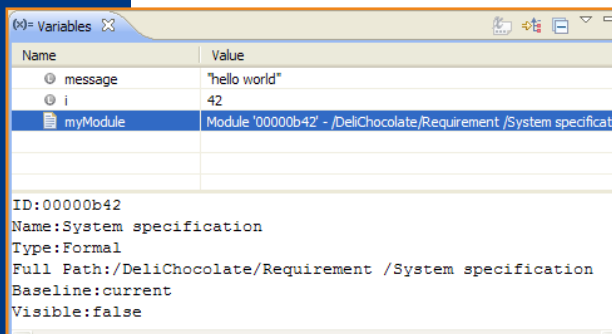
(x)= Variables

| Name | Value |
|---|---|
| message | "hello world" |
| i | 42 |
| myModule | Module '00000b42' - /DeliChocolate/Requirement /System specifica |

ID:00000b42
Name:System specification
Type:Formal
Full Path:/DeliChocolate/Requirement /System specification
Baseline:current
Visible:false